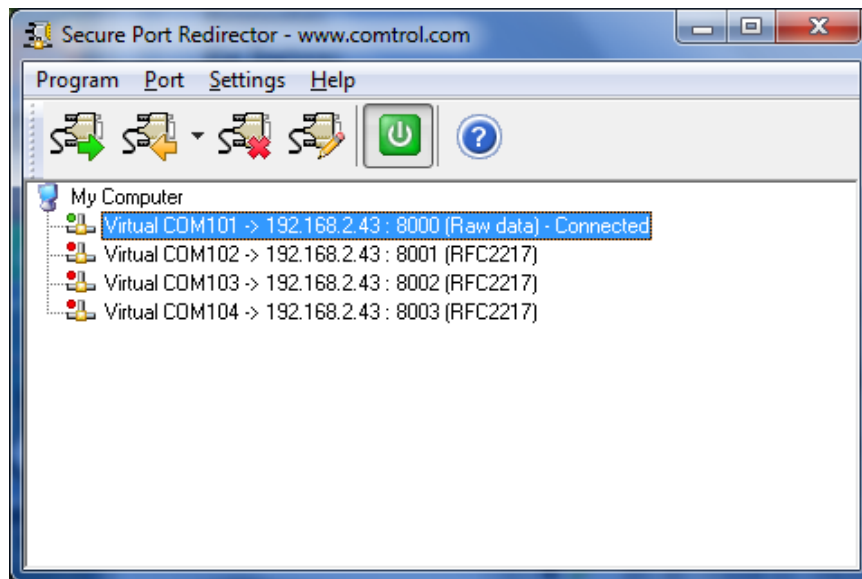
Secure Port Redirector - www.comtrol.com

Program Port Settings Help

My Computer
Virtual COM101 -> 192.168.2.43 : 8000 (Raw data) - Connected
Virtual COM102 -> 192.168.2.43 : 8001 (RFC2217)
Virtual COM103 -> 192.168.2.43 : 8002 (RFC2217)
Virtual COM104 -> 192.168.2.43 : 8003 (RFC2217)